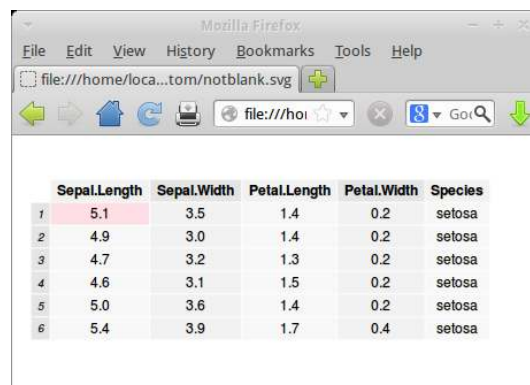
Mozilla Firefox

File Edit View History Bookmarks Tools Help

file:///home/loca...tom/notblank.svg

file:///hoi

Goo

|   | Sepal.Length | Sepal.Width | Petal.Length | Petal.Width | Species |
|---|---|---|---|---|---|
| 1 | 5.1 | 3.5 | 1.4 | 0.2 | setosa |
| 2 | 4.9 | 3.0 | 1.4 | 0.2 | setosa |
| 3 | 4.7 | 3.2 | 1.3 | 0.2 | setosa |
| 4 | 4.6 | 3.1 | 1.5 | 0.2 | setosa |
| 5 | 5.0 | 3.6 | 1.4 | 0.2 | setosa |
| 6 | 5.4 | 3.9 | 1.7 | 0.4 | setosa |